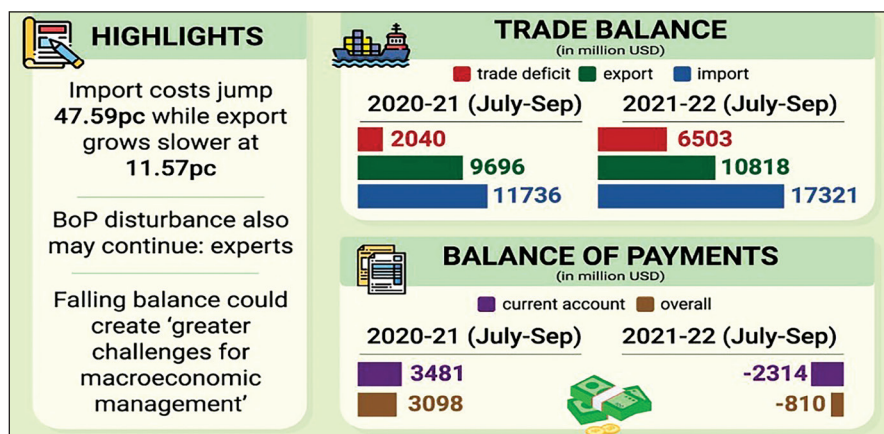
HIGHLIGHTS

Import costs jump 47.59pc while export grows slower at 11.57pc

BoP disturbance also may continue: experts

Falling balance could create 'greater challenges for macroeconomic management'

TRADE BALANCE
(in million USD)

trade deficit export import

2020-21 (July-Sep)
2040
9696
11736

2021-22 (July-Sep)
6503
10818
17321

BALANCE OF PAYMENTS
(in million USD)

current account overall

2020-21 (July-Sep)
3481
3098

2021-22 (July-Sep)
-2314
-810